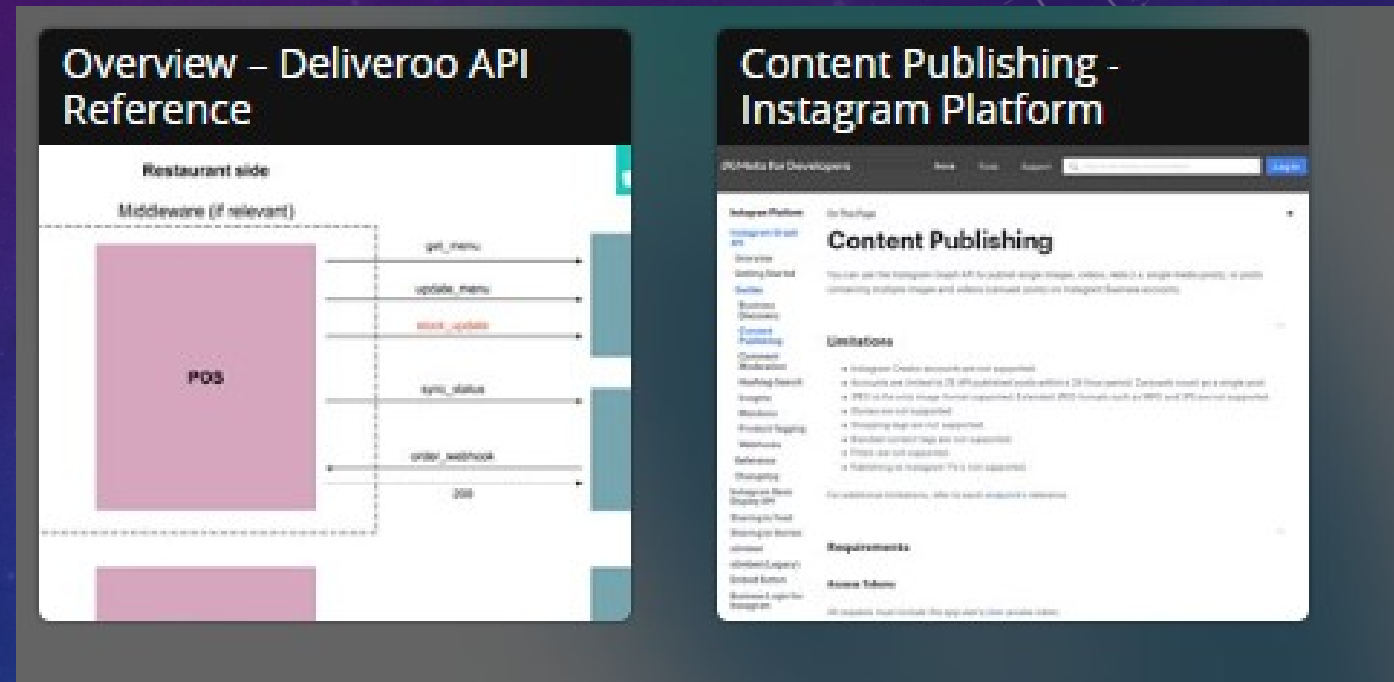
Overview – Deliveroo API Reference

Restaurant side

Middleware (if relevant)

POS

get_menu

update_menu

stock_update

sync_status

order_webhook

200

Content Publishing - Instagram Platform

Meta for Developers

Docs Tools Support

Log In

Instagram Platform

Instagram Graph API

Overview

Getting Started

Guides

Business Discovery

Content Publishing

Comment Moderation

Hashtag Search

Insights

Mentions

Product Tagging

Webhooks

Reference

Changelog

Instagram Basic Display API

Sharing to Feed

Sharing to Stories

oEmbed

oEmbed (Legacy)

Embed Button

Business Login for Instagram

On This Page

Content Publishing

You can use the Instagram Graph API to publish single images, videos, reels (i.e. single media posts), or posts containing multiple images and videos (carousel posts) on Instagram Business accounts.

Limitations

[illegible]

For additional limitations, refer to each endpoint's reference.

Requirements

Access Tokens

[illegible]